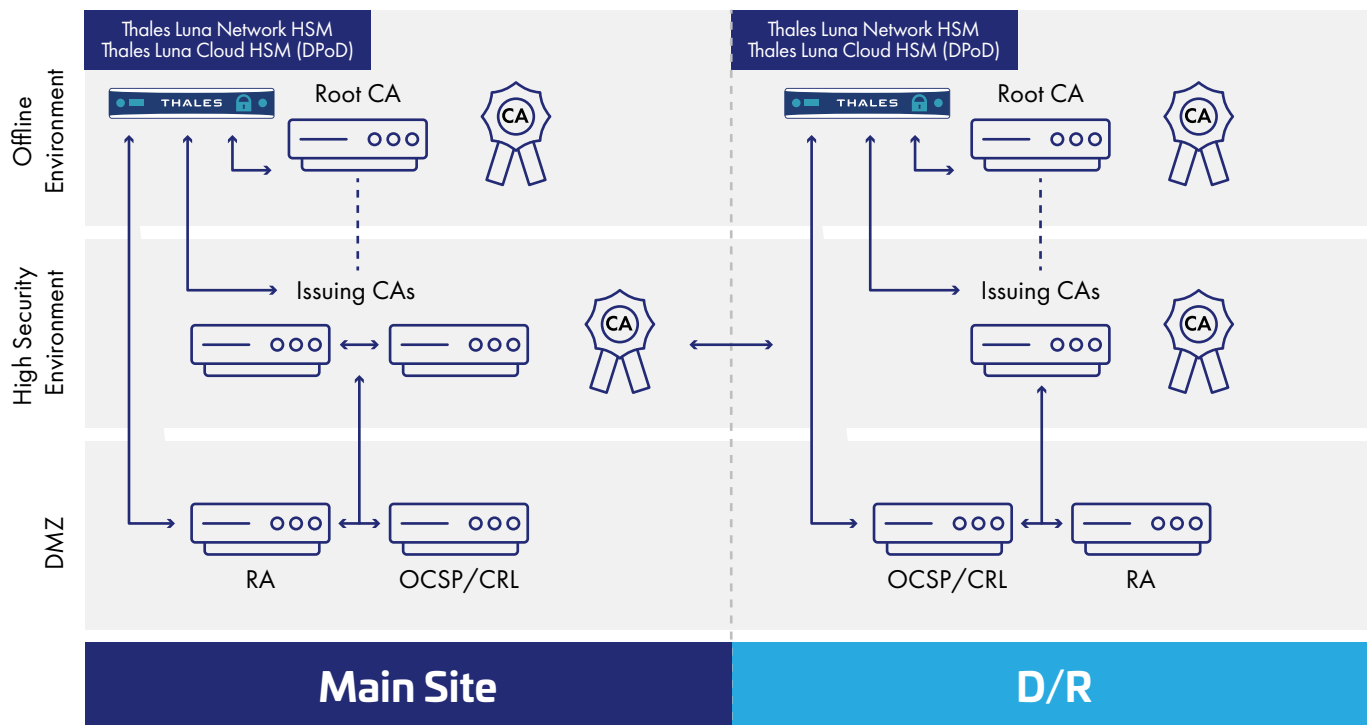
Offline Environment

High Security Environment

DMZ

Thales Luna Network HSM
Thales Luna Cloud HSM (DPoD)

THALES

Root CA

CA

Issuing CAs

CA

RA

OCSP/CRL

Thales Luna Network HSM
Thales Luna Cloud HSM (DPoD)

THALES

Root CA

CA

Issuing CAs

CA

OCSP/CRL

RA

Main Site

D/R